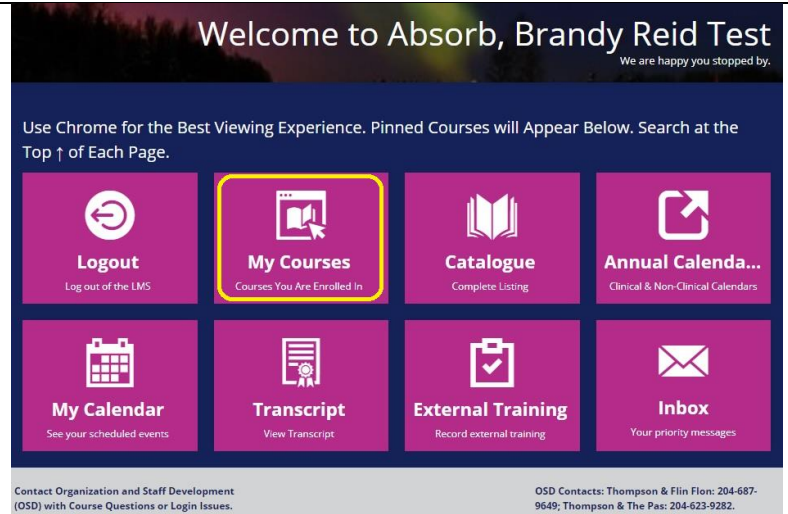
Welcome to Absorb, Brandy Reid Test
We are happy you stopped by.

Use Chrome for the Best Viewing Experience. Pinned Courses will Appear Below. Search at the Top ↑ of Each Page.

Logout
Log out of the LMS

My Courses
Courses You Are Enrolled In

Catalogue
Complete Listing

Annual Calenda...
Clinical & Non-Clinical Calendars

My Calendar
See your scheduled events

Transcript
View Transcript

External Training
Record external training

Inbox
Your priority messages

Contact Organization and Staff Development (OSD) with Course Questions or Login Issues.

OSD Contacts: Thompson & Flin Flon: 204-687-9649; Thompson & The Pas: 204-623-9282.